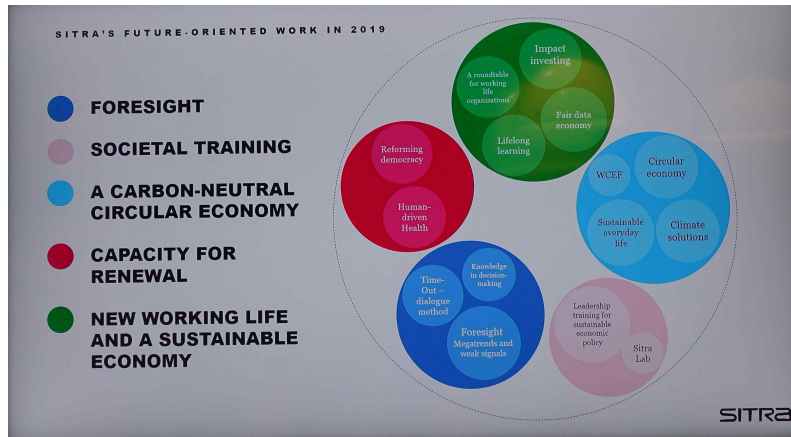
SITRA'S FUTURE-ORIENTED WORK IN 2019

FORESIGHT

SOCIETAL TRAINING

A CARBON-NEUTRAL CIRCULAR ECONOMY

CAPACITY FOR RENEWAL

NEW WORKING LIFE AND A SUSTAINABLE ECONOMY

Impact investing

A roundtable for working life organisations

Fair data economy

Lifelong learning

Reforming democracy

Human-driven Health

WCEF

Circular economy

Sustainable everyday life

Climate solutions

Time-Out – dialogue method

Knowledge in decision-making

Foresight Megatrends and weak signals

Leadership training for sustainable economic policy

Sitra Lab

SITRA